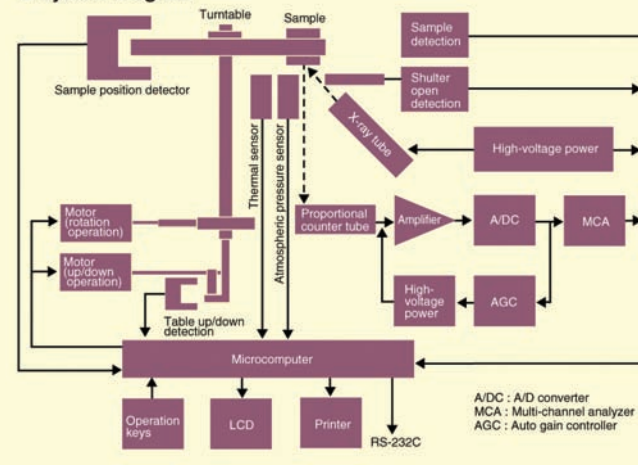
Turntable
Sample
Sample detection
Sample position detector
Shutter open detection
Thermal sensor
Atmospheric pressure sensor
X-ray tube
High-voltage power
Motor (rotation operation)
Proportional counter tube
Amplifier
A/DC
MCA
Motor (up/down operation)
High-voltage power
AGC
Table up/down detection
Microcomputer
Operation keys
LCD
Printer
RS-232C
A/DC : A/D converter
MCA : Multi-channel analyzer
AGC : Auto gain controller